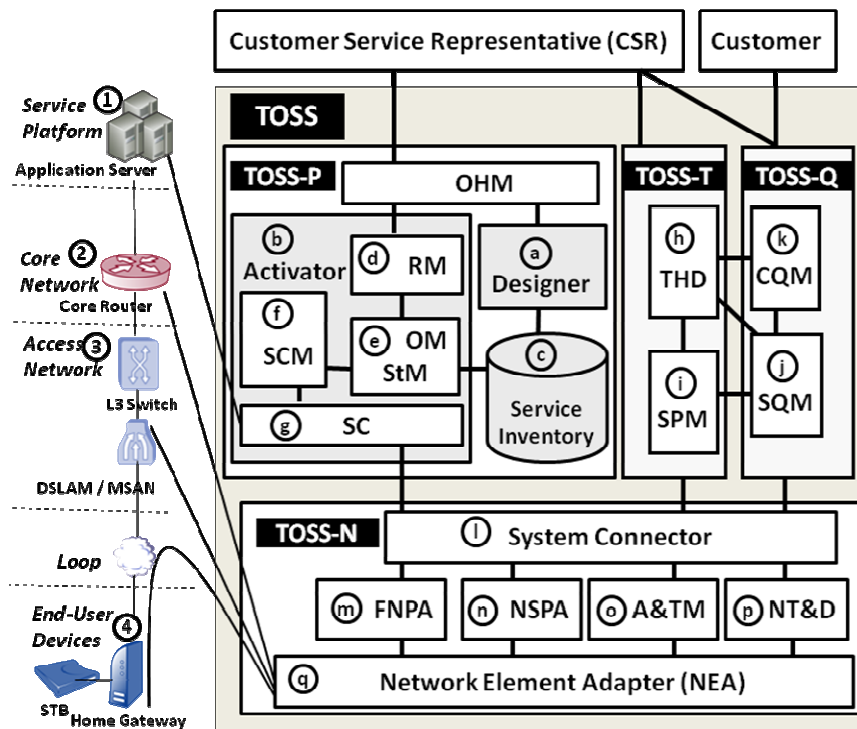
Customer Service Representative (CSR)

Customer

Service Platform ①

Application Server

Core Network ②

Core Router

Access Network ③

L3 Switch

DSLAM / MSAN

Loop

End-User Devices ④

STB

Home Gateway

TOSS

TOSS-P

OHM

ⓑ Activator

ⓓ RM

ⓐ Designer

ⓕ SCM

ⓔ OM StM

ⓒ Service Inventory

ⓖ SC

TOSS-T

ⓗ THD

ⓘ SPM

TOSS-Q

ⓚ CQM

ⓙ SQM

TOSS-N

ⓛ System Connector

ⓜ FNPA

ⓝ NSPA

ⓞ A&TM

ⓟ NT&D

ⓠ Network Element Adapter (NEA)